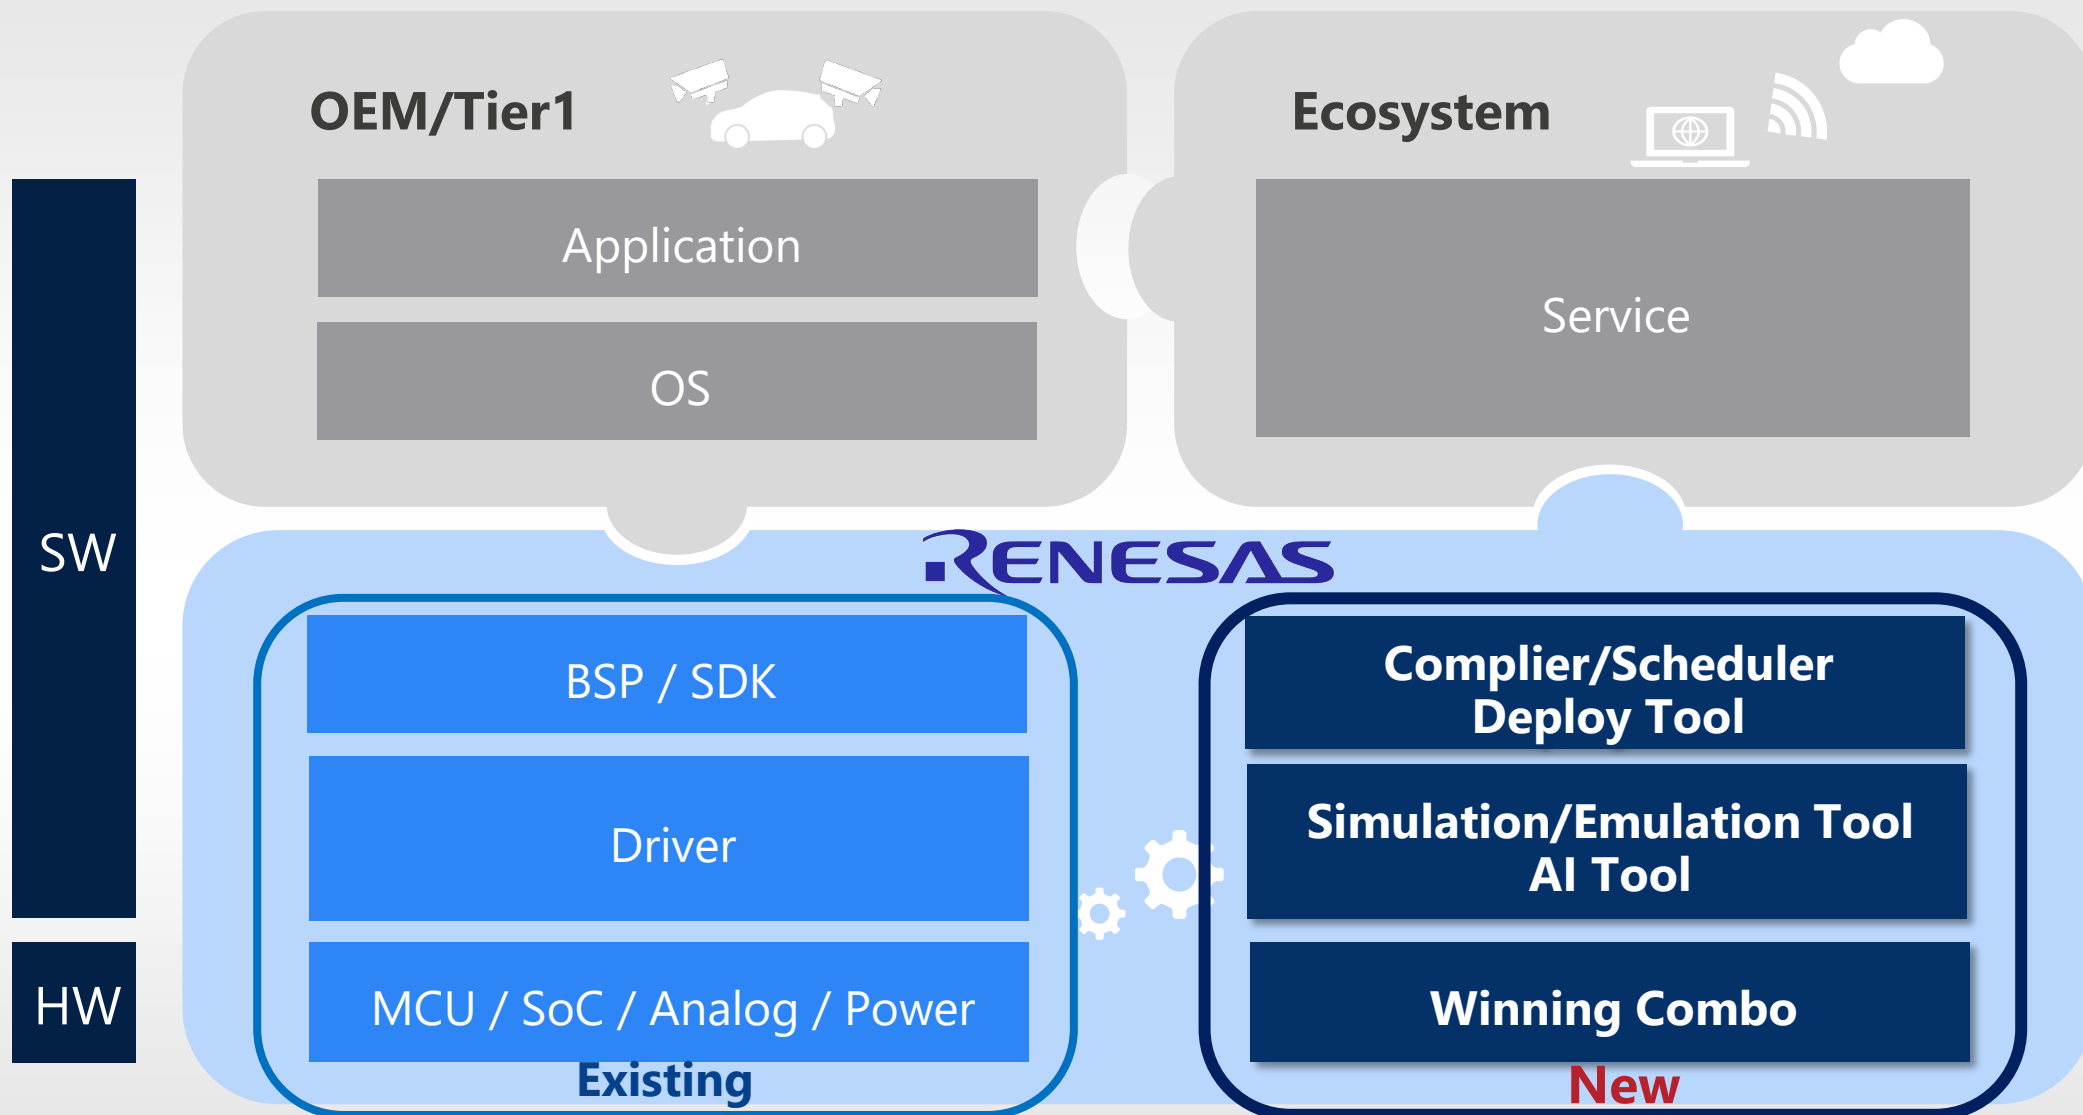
SW

HW

OEM/Tier1

Application

OS

Ecosystem

Service

RENESAS

BSP / SDK

Driver

MCU / SoC / Analog / Power

Existing

Complier/Scheduler Deploy Tool

Simulation/Emulation Tool AI Tool

Winning Combo

New